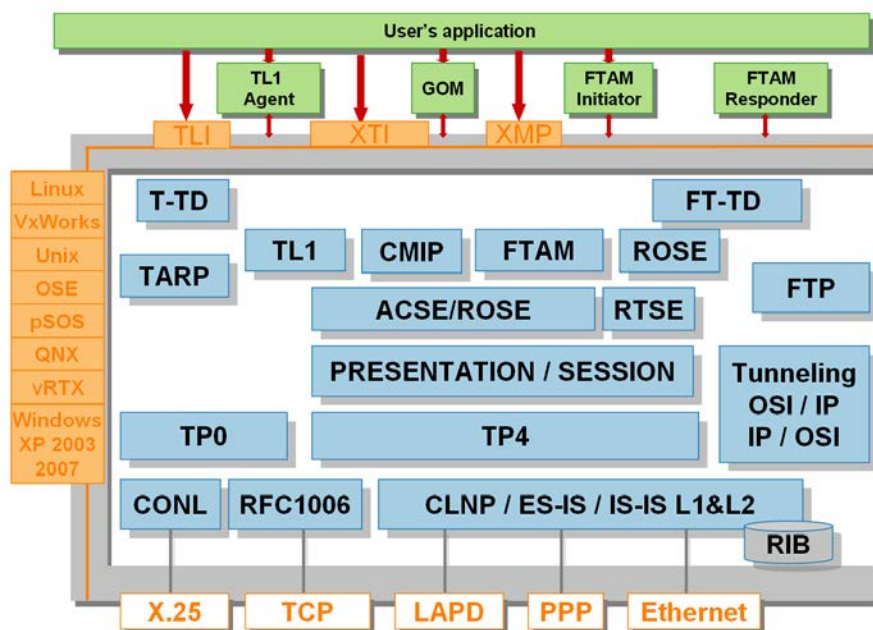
User's application

TL1 Agent

GOM

FTAM Initiator

FTAM Responder

TLI

XTI

XMP

Linux
VxWorks
Unix
OSE
pSOS
QNX
vRTX
Windows XP 2003 2007

T-TD

FT-TD

TL1

CMIP

FTAM

ROSE

TARP

FTP

ACSE/ROSE

RTSE

PRESENTATION / SESSION

Tunneling OSI / IP IP / OSI

TP0

TP4

CONL

RFC1006

CLNP / ES-IS / IS-IS L1&L2

RIB

X.25

TCP

LAPD

PPP

Ethernet